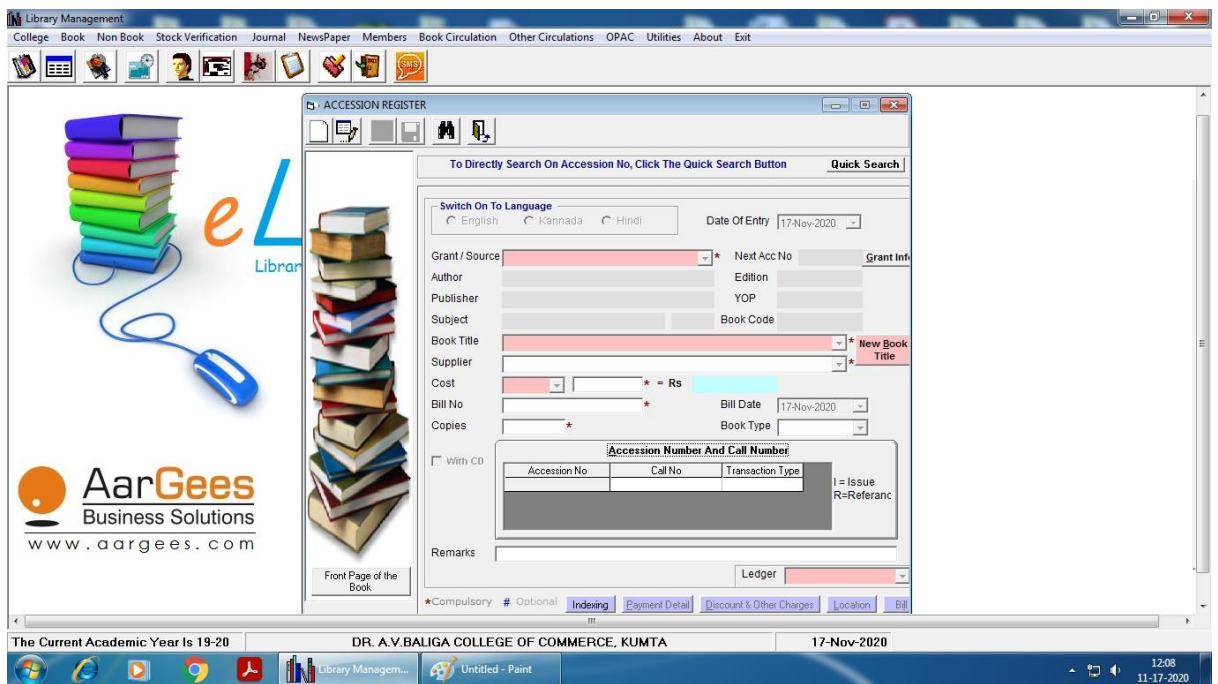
Library Management

College Book Non Book Stock Verification Journal NewsPaper Members Book Circulation Other Circulations OPAC Utilities About Exit

SMS

eL
Librar

AarGees
Business Solutions
www.aargees.com

ACCESSION REGISTER

To Directly Search On Accession No, Click The Quick Search Button
Quick Search

Switch On To Language
English Kannada Hindi
Date Of Entry 17-Nov-2020

Grant / Source *
Next Acc No
Grant Inf
Author
Edition
Publisher
YOP
Subject
Book Code
Book Title *
New Book Title
Supplier *
Cost * = Rs
Bill No *
Bill Date 17-Nov-2020
Copies *
Book Type

With CD

Accession Number And Call Number

| Accession No | Call No | Transaction Type |
|---|---|---|
| | | |

I = Issue
R=Referanc

Remarks
Ledger

Front Page of the Book

*Compulsory # Optional
Indexing Payment Detail Discount & Other Charges Location Bill

The Current Academic Year Is 19-20
DR. A.V.BALIGA COLLEGE OF COMMERCE, KUMTA
17-Nov-2020

Library Managem...
Untitled - Paint
12:08
11-17-2020